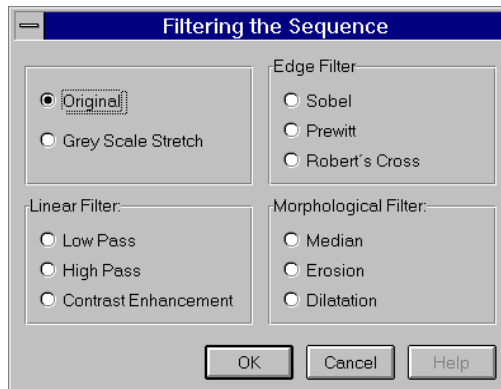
Filtering the Sequence

Original
Grey Scale Stretch

Edge Filter
Sobel
Prewitt
Robert´s Cross

Linear Filter:
Low Pass
High Pass
Contrast Enhancement

Morphological Filter:
Median
Erosion
Dilatation

OK
Cancel
Help